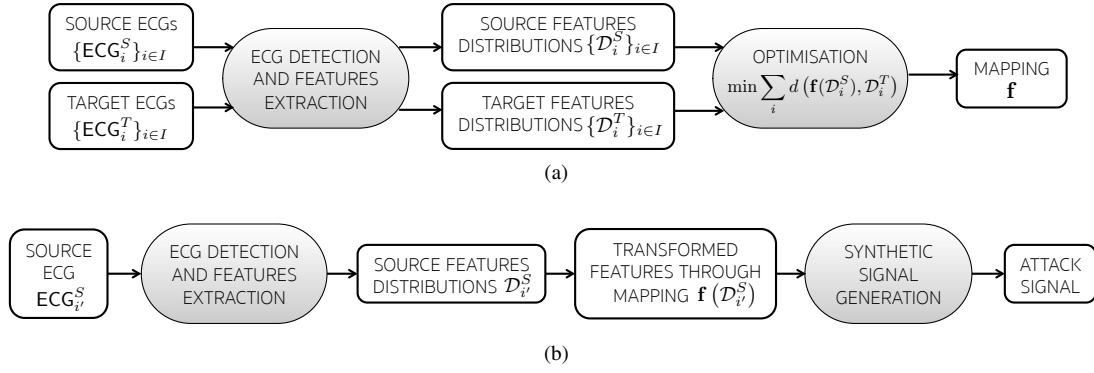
SOURCE ECGs $\{\mathsf{ECG}_i^S\}_{i\in I}$

TARGET ECGs $\{\mathsf{ECG}_i^T\}_{i\in I}$

ECG DETECTION AND FEATURES EXTRACTION

SOURCE FEATURES DISTRIBUTIONS $\{\mathcal{D}_i^S\}_{i\in I}$

TARGET FEATURES DISTRIBUTIONS $\{\mathcal{D}_i^T\}_{i\in I}$

OPTIMISATION $\min \sum_i d\left(\mathbf{f}(\mathcal{D}_i^S), \mathcal{D}_i^T\right)$

MAPPING $\mathbf{f}$

(a)

SOURCE ECG $\mathsf{ECG}_{i'}^S$

ECG DETECTION AND FEATURES EXTRACTION

SOURCE FEATURES DISTRIBUTIONS $\mathcal{D}_{i'}^S$

TRANSFORMED FEATURES THROUGH MAPPING $\mathbf{f}\left(\mathcal{D}_{i'}^S\right)$

SYNTHETIC SIGNAL GENERATION

ATTACK SIGNAL

(b)